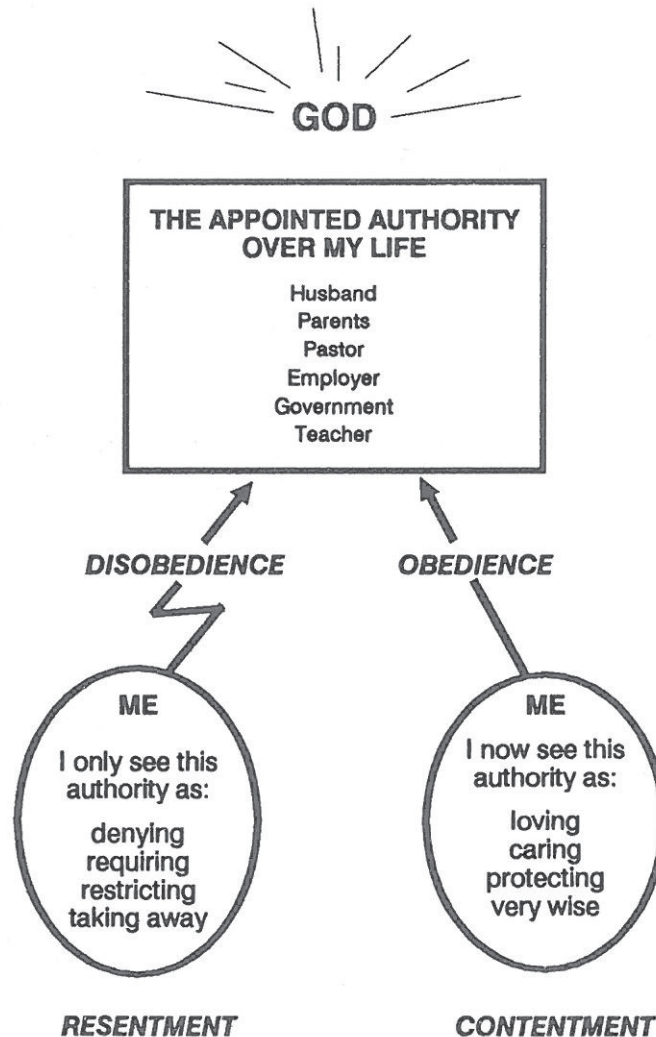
GOD

THE APPOINTED AUTHORITY OVER MY LIFE

Husband
Parents
Pastor
Employer
Government
Teacher

DISOBEDIENCE

OBEDIENCE

ME

I only see this authority as:

denying
requiring
restricting
taking away

ME

I now see this authority as:

loving
caring
protecting
very wise

RESENTMENT

CONTENTMENT